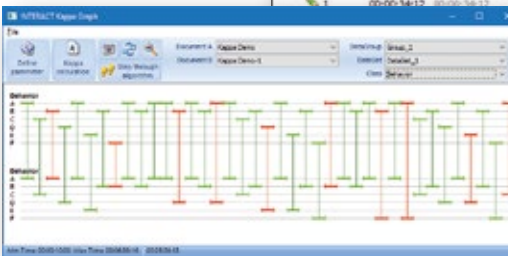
INTERACT Kappa Graph

File

Define parameter

Kappa calculation

Step through algorithm

Document A: Kappa Demo

Document B: Kappa Demo-1

DataGroup: Group_1

Dataset: Dataset_1

Class: Behavior

Behavior
A
B
C
D
E
F

Behavior
A
B
C
D
E
F

00:00:34:12

Min Time: 00:00:10:00 Max Time: 00:06:50:16 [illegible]